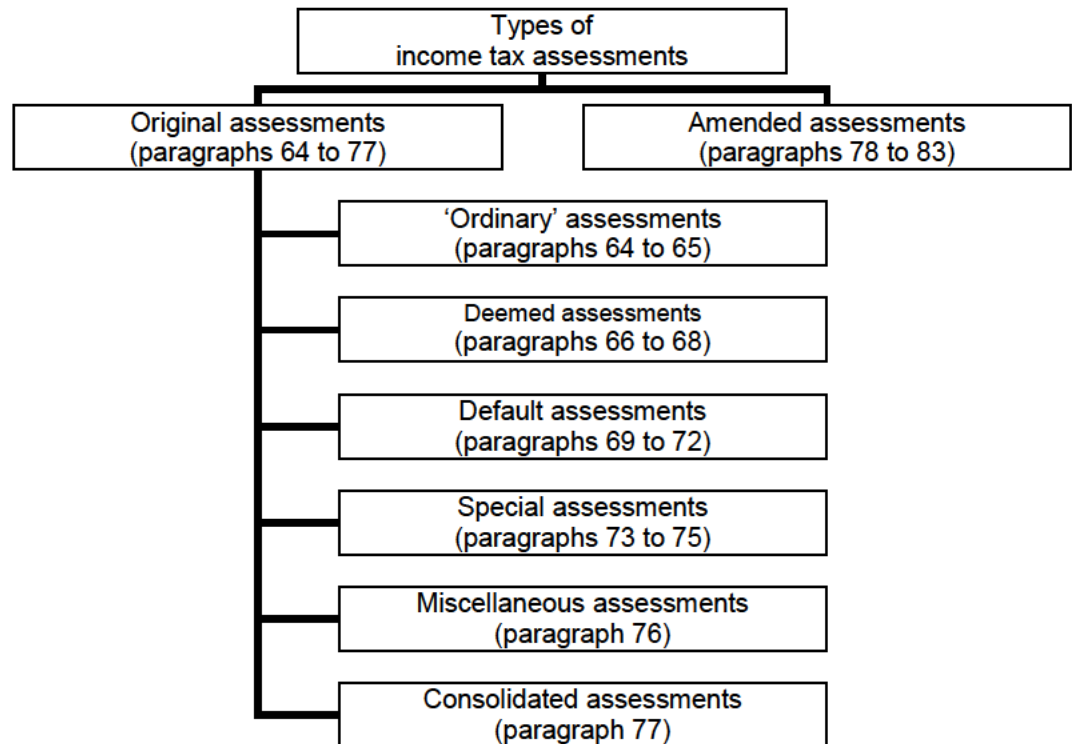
Types of income tax assessments

Original assessments (paragraphs 64 to 77)

Amended assessments (paragraphs 78 to 83)

‘Ordinary’ assessments (paragraphs 64 to 65)

Deemed assessments (paragraphs 66 to 68)

Default assessments (paragraphs 69 to 72)

Special assessments (paragraphs 73 to 75)

Miscellaneous assessments (paragraph 76)

Consolidated assessments (paragraph 77)